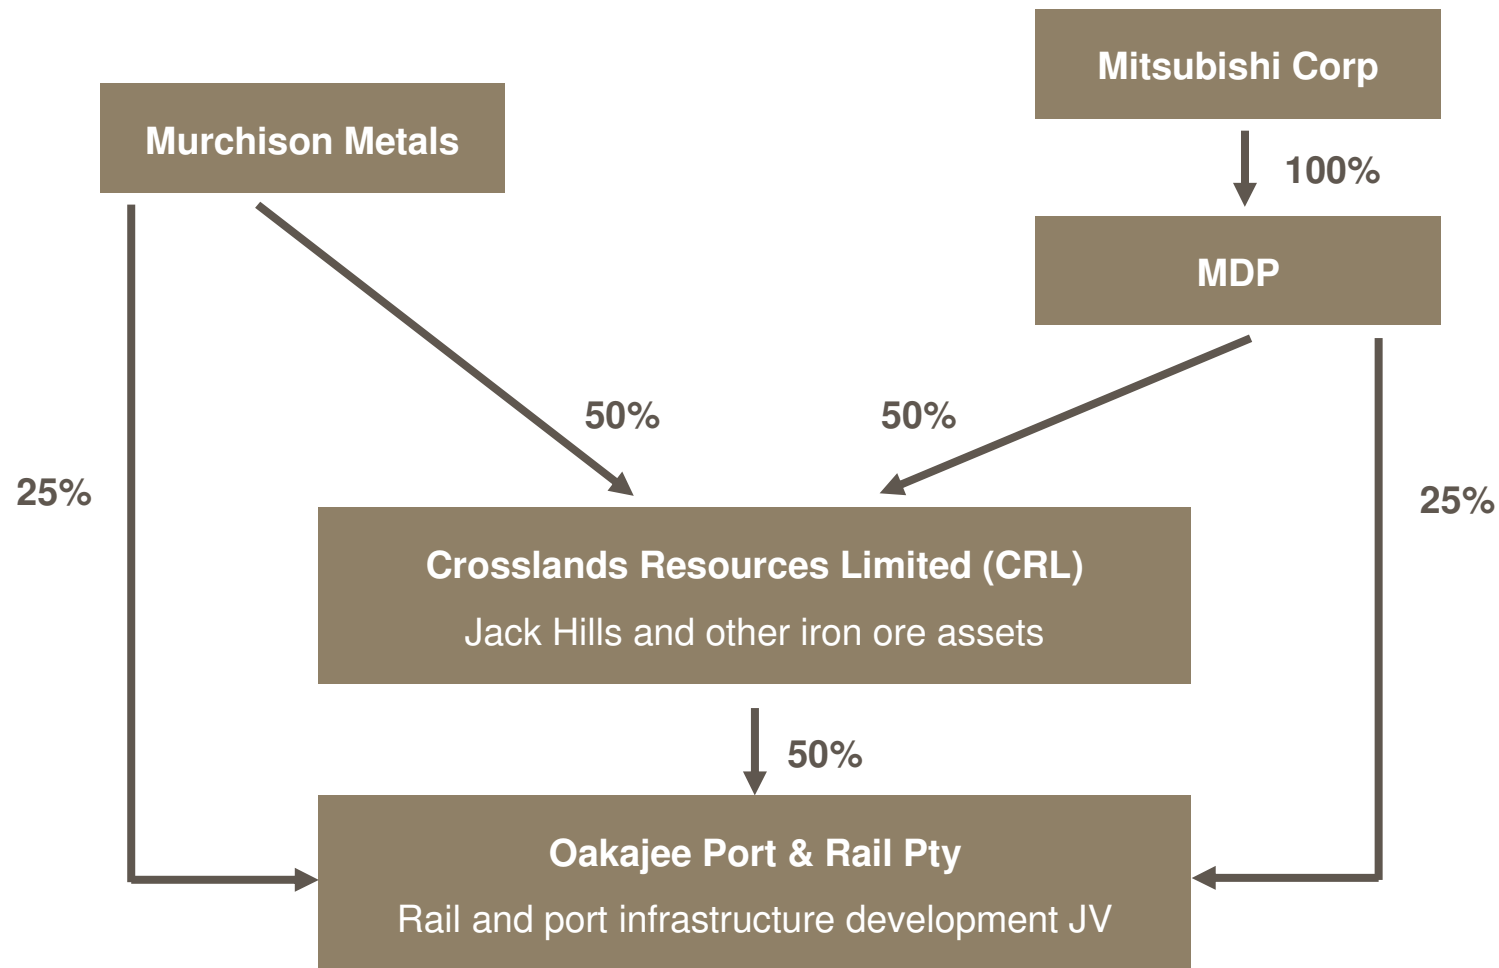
Mitsubishi Corp

Murchison Metals

100%

MDP

50%

50%

25%

25%

Crosslands Resources Limited (CRL)

Jack Hills and other iron ore assets

50%

Oakajee Port & Rail Pty

Rail and port infrastructure development JV